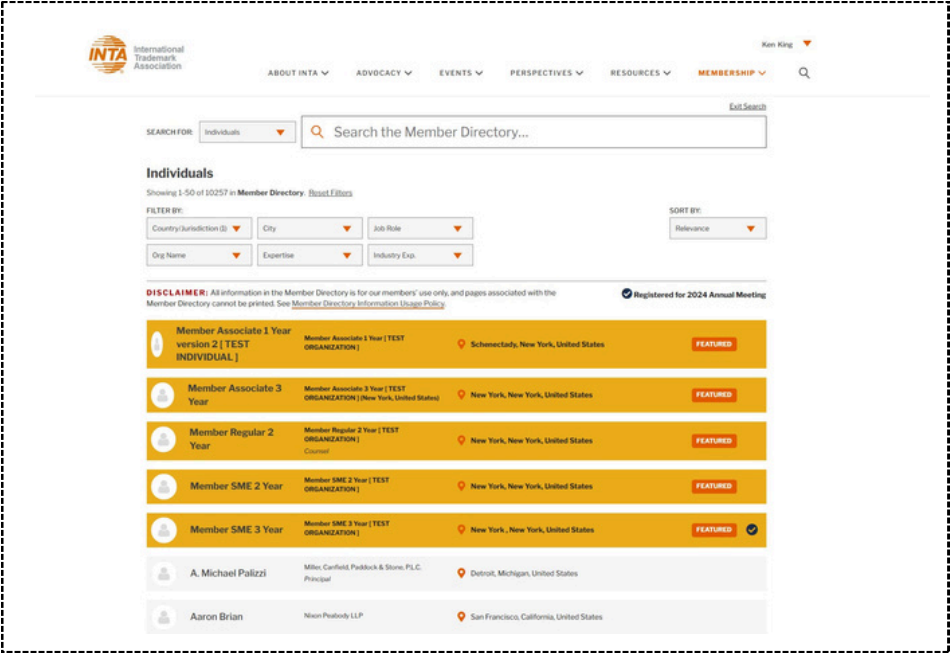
INTA International Trademark Association

Ken King

ABOUT INTA   ADVOCACY   EVENTS   PERSPECTIVES   RESOURCES   MEMBERSHIP

Exit Search

SEARCH FOR: Individuals

Search the Member Directory...

Individuals

Showing 1-50 of 10257 in Member Directory. Reset Filters

FILTER BY:

Country/Jurisdiction (1)   City   Job Role

Org Name   Expertise   Industry Exp.

SORT BY:

Relevance

DISCLAIMER: All information in the Member Directory is for our members' use only, and pages associated with the Member Directory cannot be printed. See Member Directory Information Usage Policy.

Registered for 2024 Annual Meeting

| Name | Organization | Location | |
|---|---|---|---|
| Member Associate 1 Year version 2 [ TEST INDIVIDUAL ] | Member Associate 1 Year [ TEST ORGANIZATION ] | Schenectady, New York, United States | FEATURED |
| Member Associate 3 Year | Member Associate 3 Year [ TEST ORGANIZATION ] (New York, United States) | New York, New York, United States | FEATURED |
| Member Regular 2 Year | Member Regular 2 Year [ TEST ORGANIZATION ] Counsel | New York, New York, United States | FEATURED |
| Member SME 2 Year | Member SME 2 Year [ TEST ORGANIZATION ] | New York, New York, United States | FEATURED |
| Member SME 3 Year | Member SME 3 Year [ TEST ORGANIZATION ] | New York , New York, United States | FEATURED |
| A. Michael Palizzi | Miller, Canfield, Paddock & Stone, P.L.C. Principal | Detroit, Michigan, United States | |
| Aaron Brian | Nixon Peabody LLP | San Francisco, California, United States | |